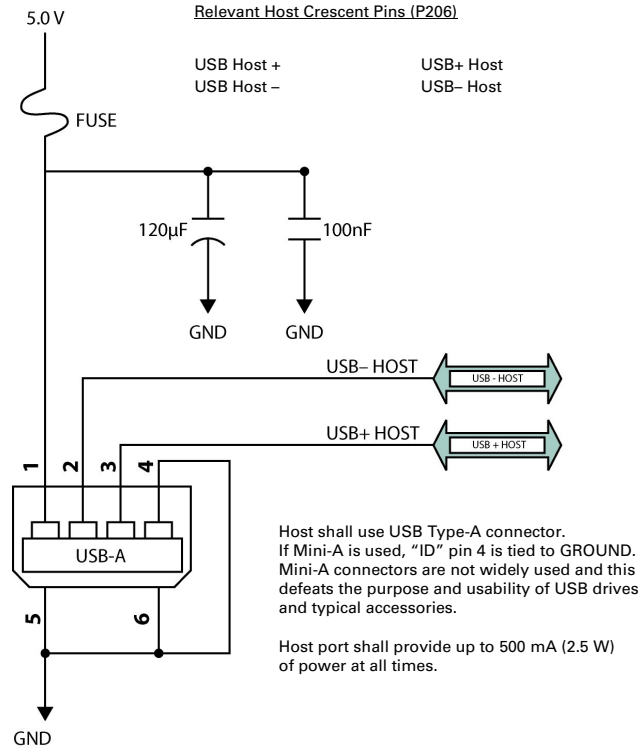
5.0 V

Relevant Host Crescent Pins (P206)

| USB Host + | USB+ Host |
|---|---|
| USB Host – | USB– Host |

FUSE

120µF

100nF

GND

GND

USB– HOST

USB - HOST

USB+ HOST

USB + HOST

1

2

3

4

USB-A

5

6

GND

Host shall use USB Type-A connector. If Mini-A is used, "ID" pin 4 is tied to GROUND. Mini-A connectors are not widely used and this defeats the purpose and usability of USB drives and typical accessories.

Host port shall provide up to 500 mA (2.5 W) of power at all times.